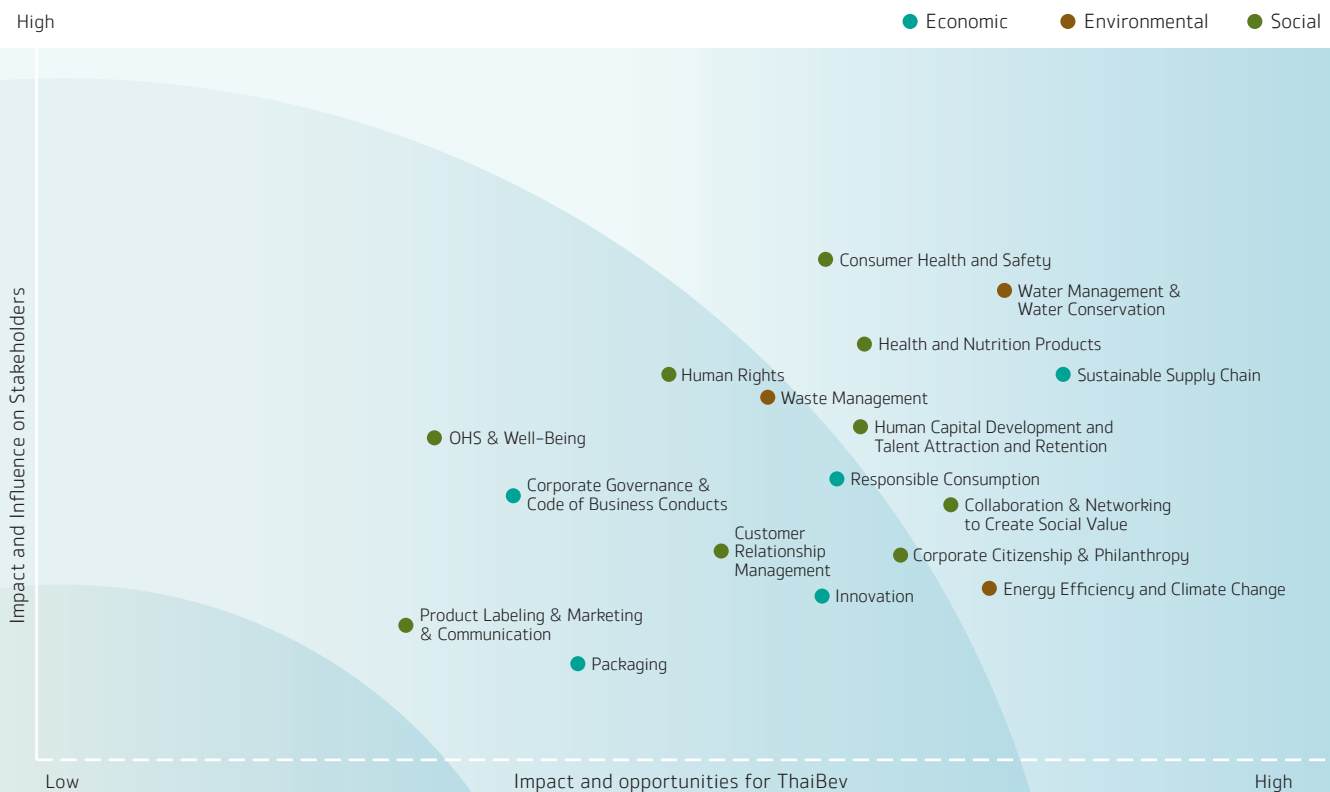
High

Economic Environmental Social

Impact and Influence on Stakeholders

Consumer Health and Safety

Water Management & Water Conservation

Health and Nutrition Products

Human Rights

Sustainable Supply Chain

Waste Management

Human Capital Development and Talent Attraction and Retention

OHS & Well-Being

Responsible Consumption

Corporate Governance & Code of Business Conducts

Collaboration & Networking to Create Social Value

Customer Relationship Management

Corporate Citizenship & Philanthropy

Energy Efficiency and Climate Change

Innovation

Product Labeling & Marketing & Communication

Packaging

Low

Impact and opportunities for ThaiBev

High